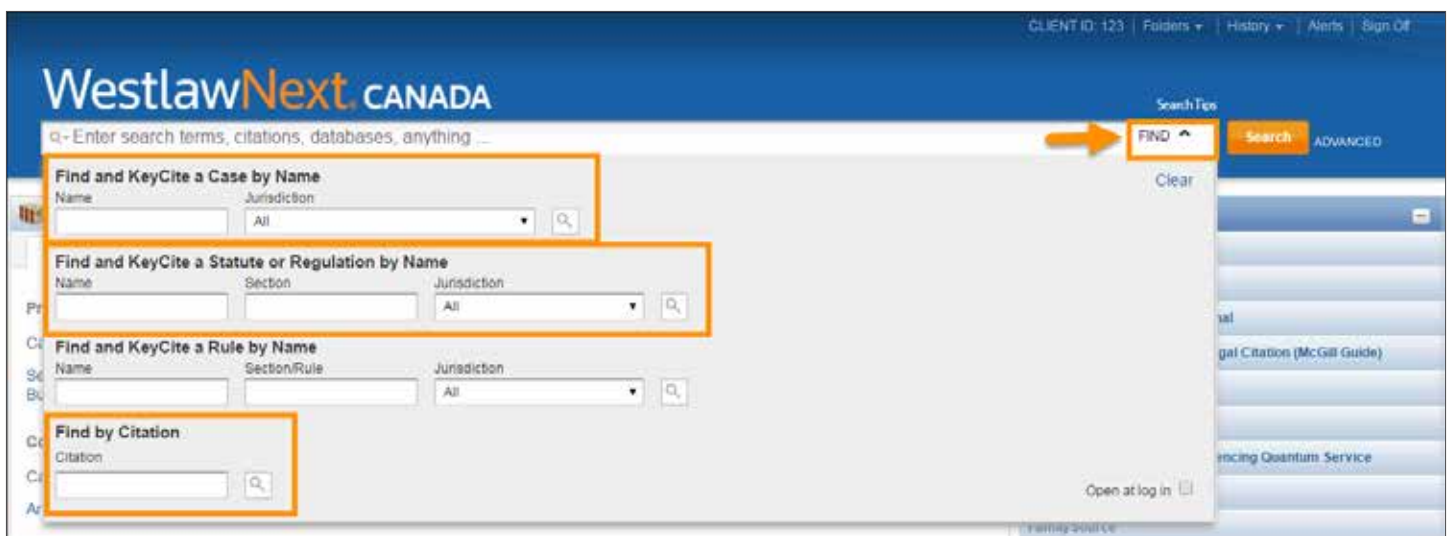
CLIENT ID: 123 | Folders ▾ | History ▾ | Alerts | Sign Off

WestlawNext CANADA

Search Tips

Enter search terms, citations, databases, anything ...

FIND ^

Search

ADVANCED

Clear

Find and KeyCite a Case by Name
Name
Jurisdiction
All

Find and KeyCite a Statute or Regulation by Name
Name
Section
Jurisdiction
All

Find and KeyCite a Rule by Name
Name
Section/Rule
Jurisdiction
All

Find by Citation
Citation

Open at log in

Pr
Ca
Sc
Bu
Co
Ca
Ar

nal
gal Citation (McGill Guide)
encing Quantum Service
Family Source